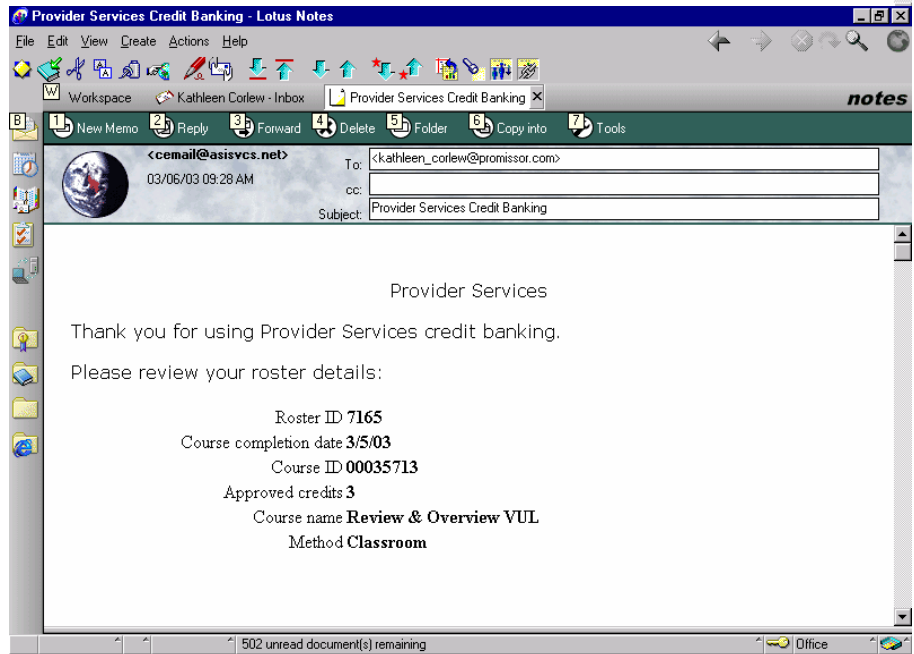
Provider Services Credit Banking - Lotus Notes

File Edit View Create Actions Help

Workspace   Kathleen Corlew - Inbox   Provider Services Credit Banking

notes

1 New Memo   2 Reply   3 Forward   4 Delete   5 Folder   6 Copy into   7 Tools

<cemail@asisvcs.net>
03/06/03 09:28 AM

To: <kathleen_corlew@promissor.com>
cc:
Subject: Provider Services Credit Banking

Provider Services

Thank you for using Provider Services credit banking.

Please review your roster details:

Roster ID **7165**
Course completion date **3/5/03**
Course ID **00035713**
Approved credits **3**
Course name **Review & Overview VUL**
Method **Classroom**

502 unread document(s) remaining

Office